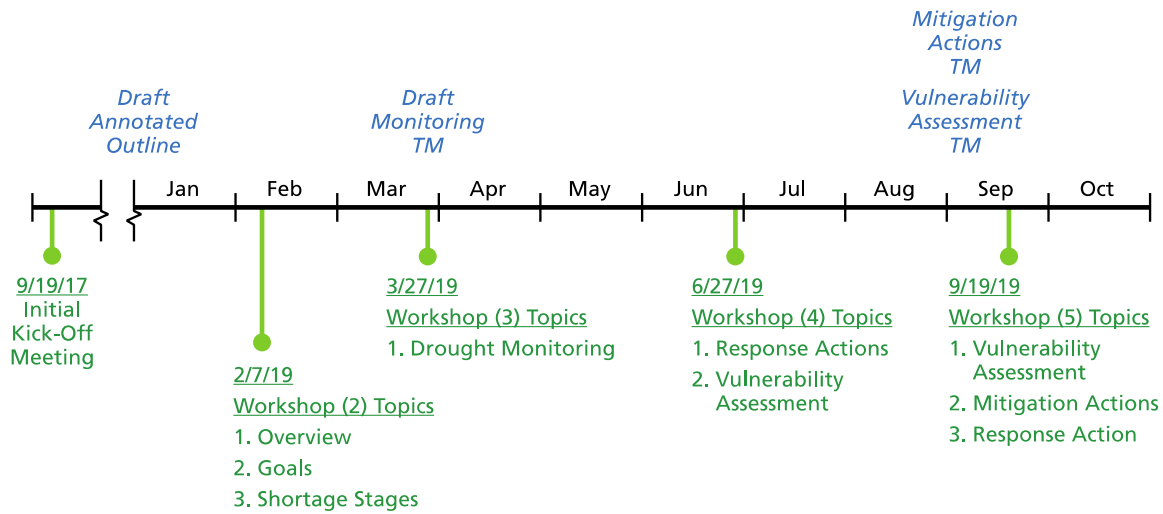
Mitigation Actions TM

Vulnerability Assessment TM

Draft Annotated Outline

Draft Monitoring TM

Jan Feb Mar Apr May Jun Jul Aug Sep Oct

9/19/17
Initial Kick-Off Meeting

2/7/19
Workshop (2) Topics
1. Overview
2. Goals
3. Shortage Stages

3/27/19
Workshop (3) Topics
1. Drought Monitoring

6/27/19
Workshop (4) Topics
1. Response Actions
2. Vulnerability Assessment

9/19/19
Workshop (5) Topics
1. Vulnerability Assessment
2. Mitigation Actions
3. Response Action